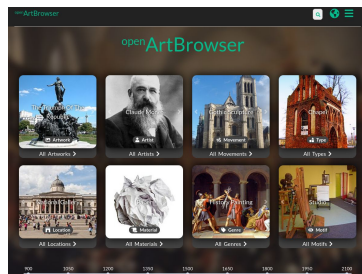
openArtBrowser

openArtBrowser

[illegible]
Artwork
All Artworks >

Claude Monet
Artist
All Artists >

Gothic sculpture
Movement
All Movements >

Chapel
Type
All Types >

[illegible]
Location
All Locations >

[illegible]
Material
All Materials >

History Painting
Genre
All Genres >

Studio
Motif
All Motifs >

900 1050 1200 1350 1500 1650 1800 1950 2100